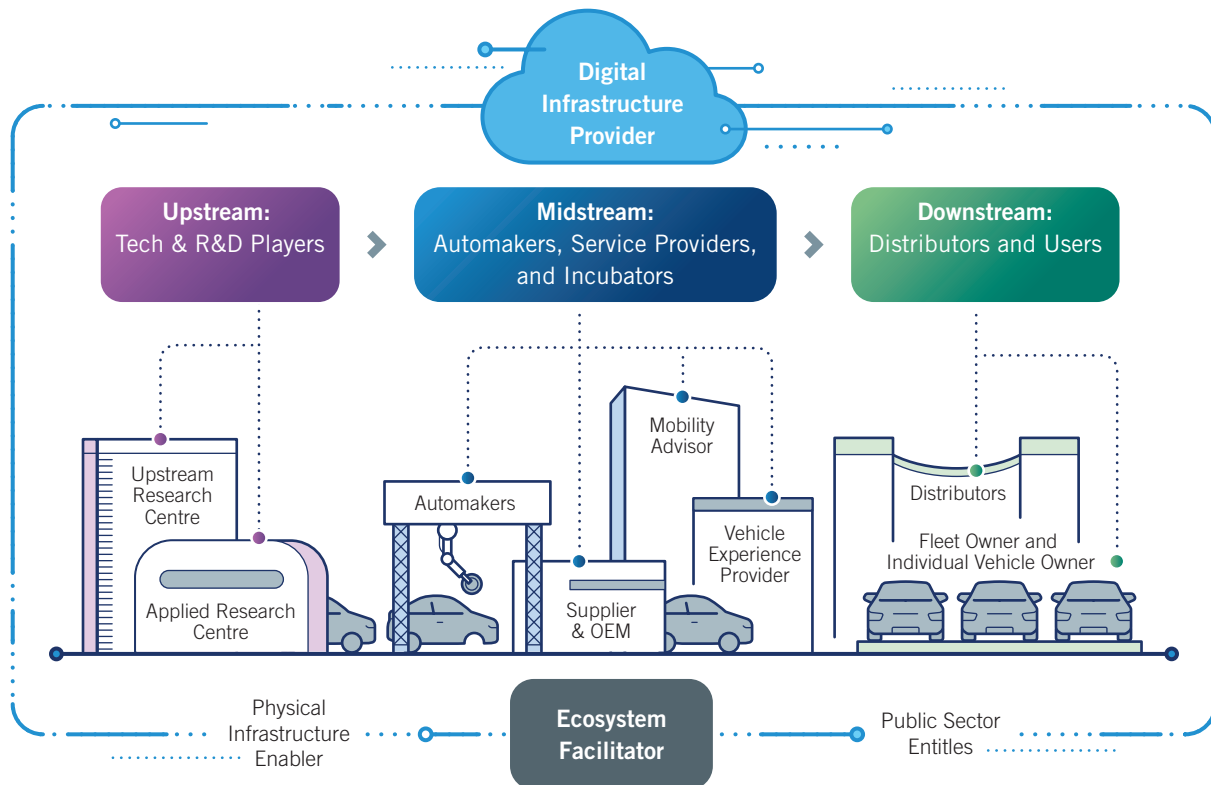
Digital Infrastructure Provider

Upstream:
Tech & R&D Players

Midstream:
Automakers, Service Providers, and Incubators

Downstream:
Distributors and Users

Upstream Research Centre

Applied Research Centre

Automakers

Mobility Advisor

Supplier & OEM

Vehicle Experience Provider

Distributors

Fleet Owner and Individual Vehicle Owner

Physical Infrastructure Enabler

Ecosystem Facilitator

Public Sector Entitles